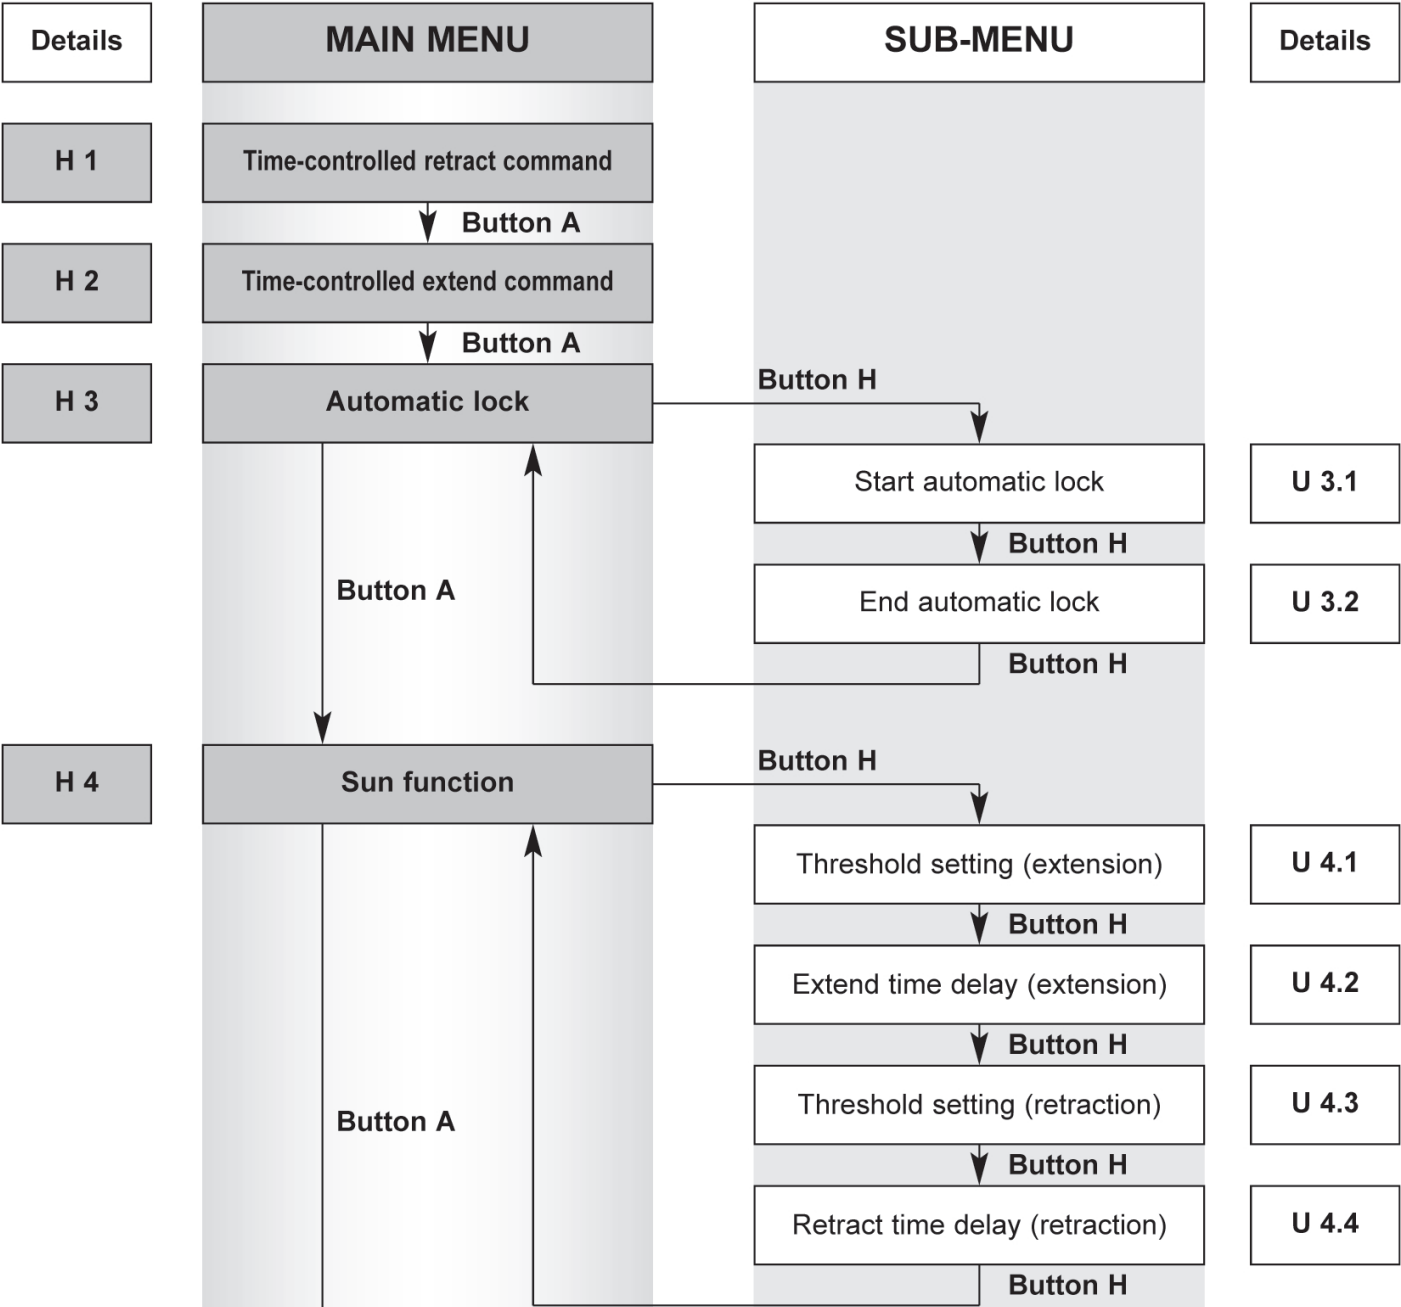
Details

MAIN MENU

SUB-MENU

Details

H 1

Time-controlled retract command

Button A

H 2

Time-controlled extend command

Button A

H 3

Automatic lock

Button H

Start automatic lock

U 3.1

Button H

Button A

End automatic lock

U 3.2

Button H

H 4

Sun function

Button H

Threshold setting (extension)

U 4.1

Button H

Extend time delay (extension)

U 4.2

Button H

Button A

Threshold setting (retraction)

U 4.3

Button H

Retract time delay (retraction)

U 4.4

Button H